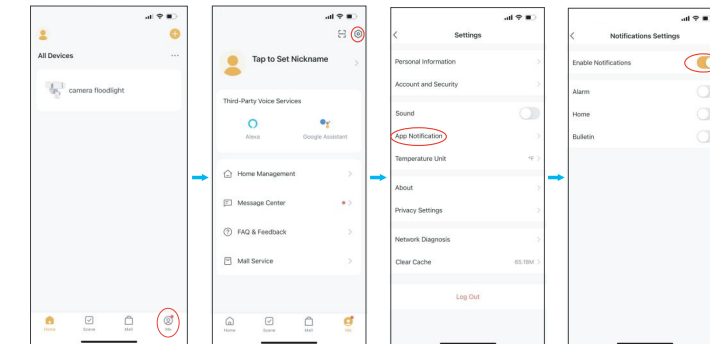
All Devices

camera floodlight

Home Scene Mall Me

Tap to Set Nickname

Third-Party Voice Services

Alexa Google Assistant

Home Management

Message Center

FAQ & Feedback

Mall Service

Home Scene Mall Me

Settings

Personal Information

Account and Security

Sound

App Notification

Temperature Unit °F

About

Privacy Settings

Network Diagnosis

Clear Cache 65.18M

Log Out

Notifications Settings

Enable Notifications

Alarm

Home

Bulletin